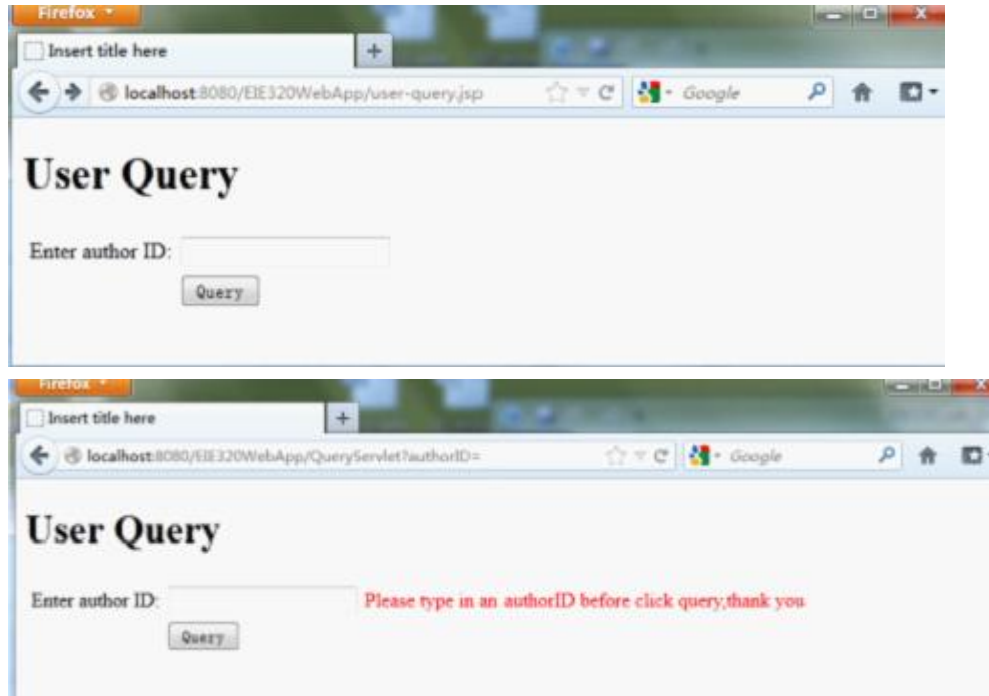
Firefox
Insert title here
+
localhost:8080/EIE320WebApp/user-query.jsp
Google

User Query

Enter author ID:
Query

Firefox
Insert title here
+
localhost:8080/EIE320WebApp/QueryServlet?authorID=
Google

User Query

Enter author ID: Please type in an authorID before click query,thank you
Query